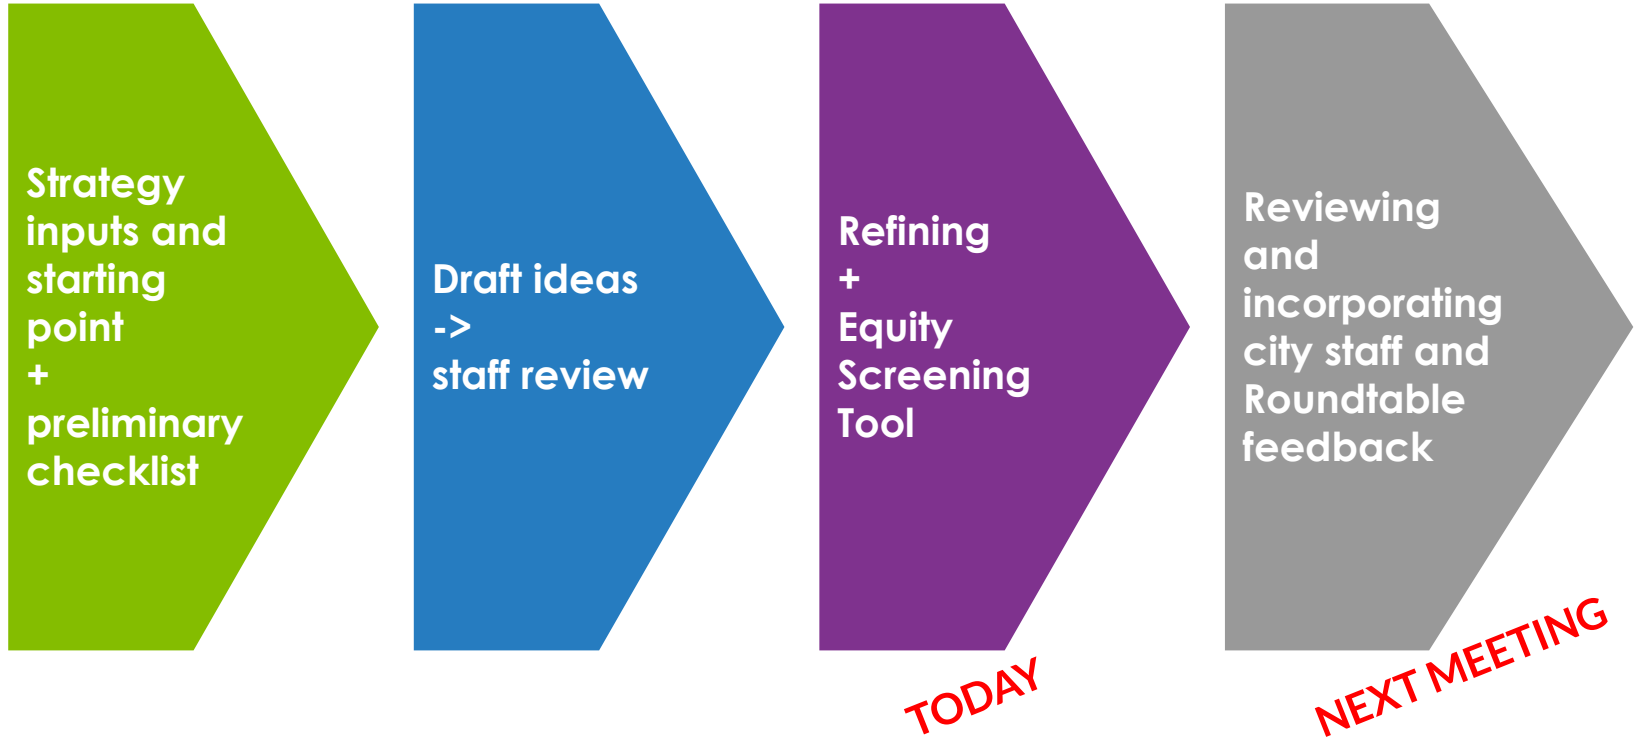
Strategy inputs and starting point
+
preliminary checklist

Draft ideas
->
staff review

Refining
+
Equity Screening Tool

Reviewing and incorporating city staff and Roundtable feedback

TODAY

NEXT MEETING